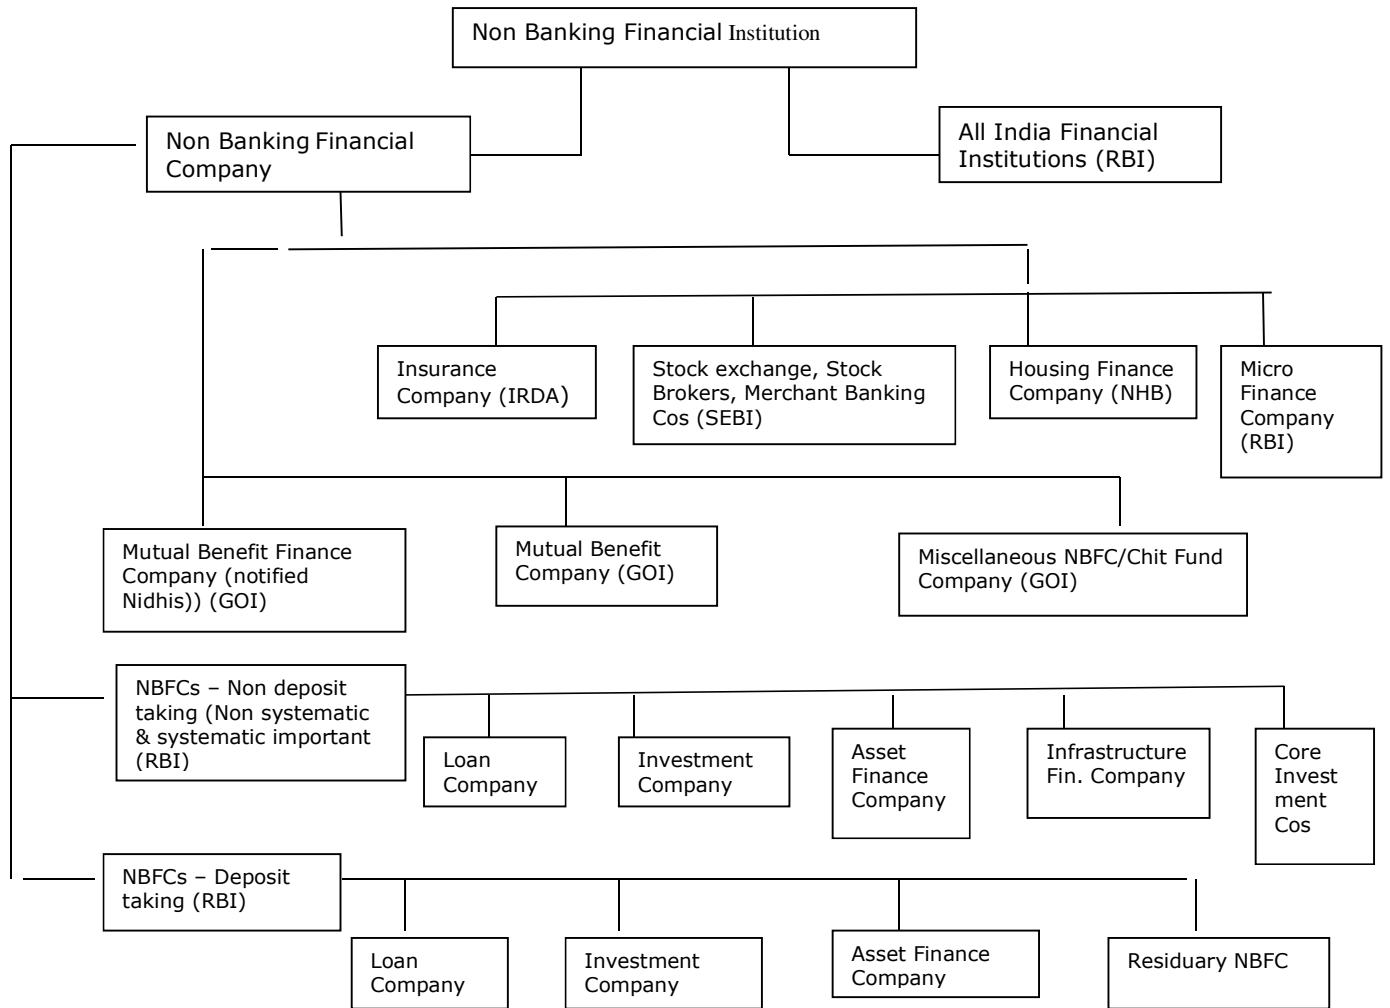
Non Banking Financial Institution

Non Banking Financial Company

All India Financial Institutions (RBI)

Insurance Company (IRDA)

Stock exchange, Stock Brokers, Merchant Banking Cos (SEBI)

Housing Finance Company (NHB)

Micro Finance Company (RBI)

Mutual Benefit Finance Company (notified Nidhis)) (GOI)

Mutual Benefit Company (GOI)

Miscellaneous NBFC/Chit Fund Company (GOI)

NBFCs – Non deposit taking (Non systematic & systematic important (RBI)

Loan Company

Investment Company

Asset Finance Company

Infrastructure Fin. Company

Core Invest ment Cos

NBFCs – Deposit taking (RBI)

Loan Company

Investment Company

Asset Finance Company

Residuary NBFC